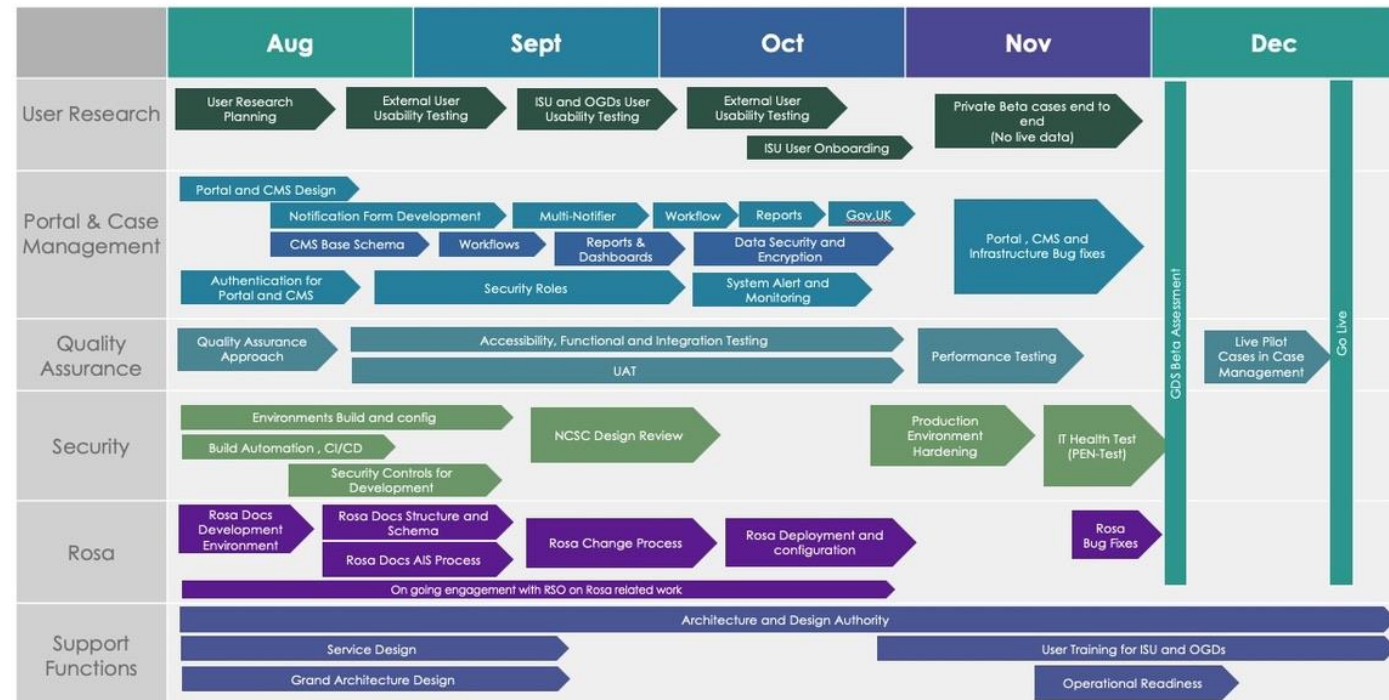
| | Aug | Sept | Oct | Nov | Dec |
|---|---|---|---|---|---|
| User Research | User Research Planning | External User Usability Testing; ISU and OGDs User Usability Testing | External User Usability Testing; ISU User Onboarding | Private Beta cases end to end (No live data) | |
| Portal & Case Management | Portal and CMS Design; Notification Form Development; CMS Base Schema; Authentication for Portal and CMS | Multi-Notifier; Workflows; Reports & Dashboards; Security Roles | Workflow; Reports; Gov.UK; Data Security and Encryption; System Alert and Monitoring | Portal , CMS and Infrastructure Bug fixes | |
| Quality Assurance | Quality Assurance Approach | Accessibility, Functional and Integration Testing; UAT | | Performance Testing | Live Pilot Cases in Case Management |
| Security | Environments Build and config; Build Automation , CI/CD; Security Controls for Development | NCSC Design Review | | Production Environment Hardening; IT Health Test (PEN-Test) | |
| Rosa | Rosa Docs Development Environment; Rosa Docs Structure and Schema; Rosa Docs AIS Process | Rosa Change Process | Rosa Deployment and configuration | Rosa Bug Fixes | |
| Support Functions | Service Design; Grand Architecture Design | | | User Training for ISU and OGDs; Operational Readiness | |

On going engagement with RSO on Rosa related work

Architecture and Design Authority

GDS Beta Assessment

Go Live